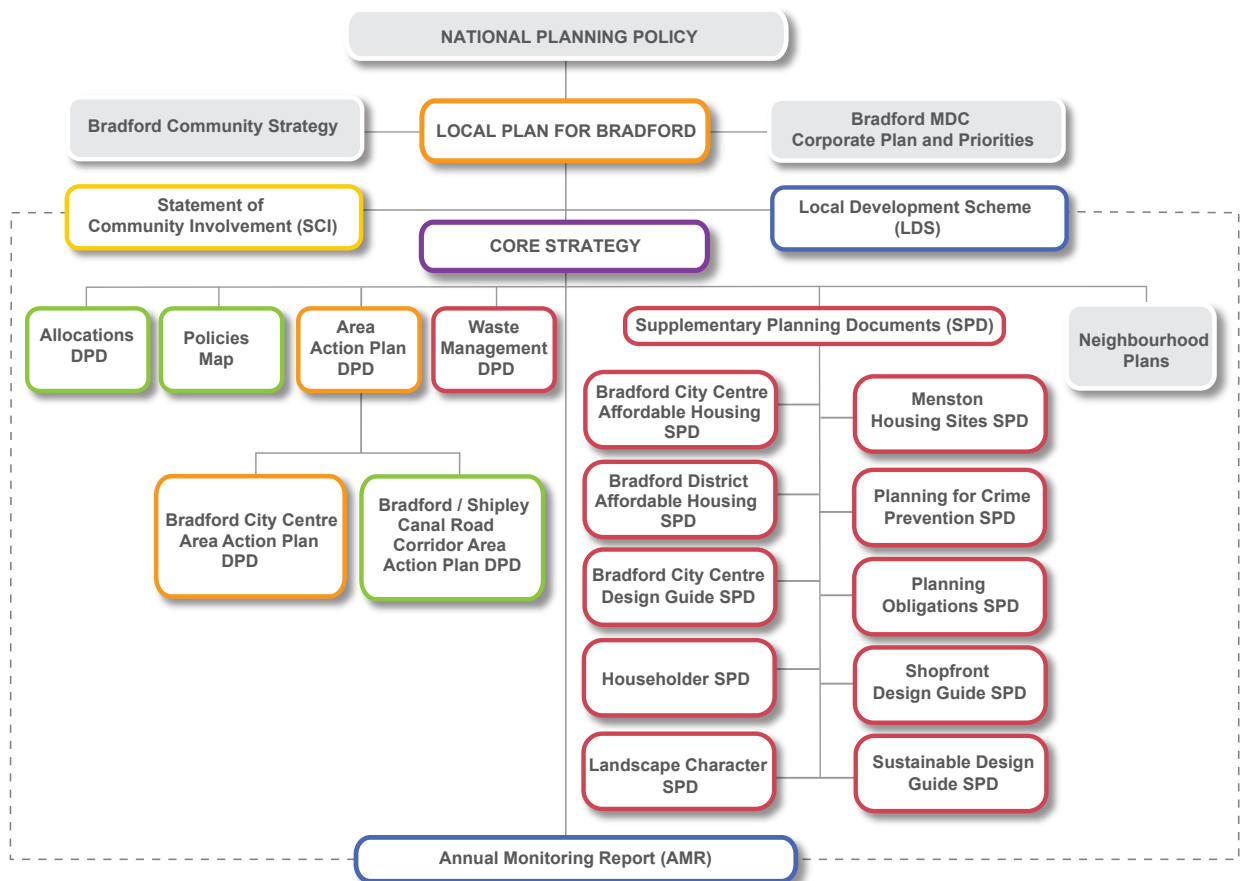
NATIONAL PLANNING POLICY

Bradford Community Strategy

LOCAL PLAN FOR BRADFORD

Bradford MDC
Corporate Plan and Priorities

Statement of
Community Involvement (SCI)

Local Development Scheme
(LDS)

CORE STRATEGY

Allocations DPD

Policies Map

Area Action Plan DPD

Waste Management DPD

Supplementary Planning Documents (SPD)

Neighbourhood Plans

Bradford City Centre Area Action Plan DPD

Bradford / Shipley Canal Road Corridor Area Action Plan DPD

Bradford City Centre Affordable Housing SPD

Menston Housing Sites SPD

Bradford District Affordable Housing SPD

Planning for Crime Prevention SPD

Bradford City Centre Design Guide SPD

Planning Obligations SPD

Householder SPD

Shopfront Design Guide SPD

Landscape Character SPD

Sustainable Design Guide SPD

Annual Monitoring Report (AMR)